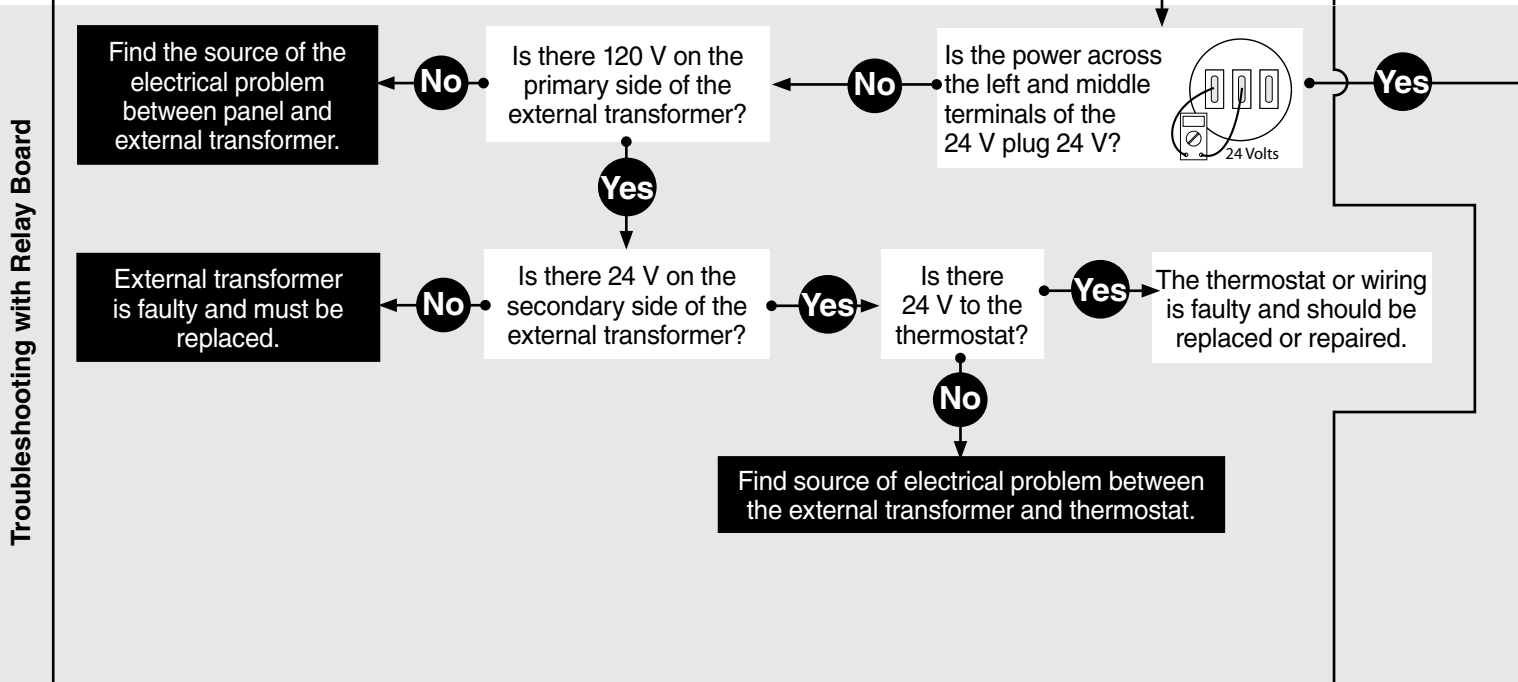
Troubleshooting with Relay Board

Is the power across the left and middle terminals of the 24 V plug 24 V?

24 Volts

Yes

No

Is there 120 V on the primary side of the external transformer?

No

Find the source of the electrical problem between panel and external transformer.

Yes

Is there 24 V on the secondary side of the external transformer?

No

External transformer is faulty and must be replaced.

Yes

Is there 24 V to the thermostat?

Yes

The thermostat or wiring is faulty and should be replaced or repaired.

No

Find source of electrical problem between the external transformer and thermostat.